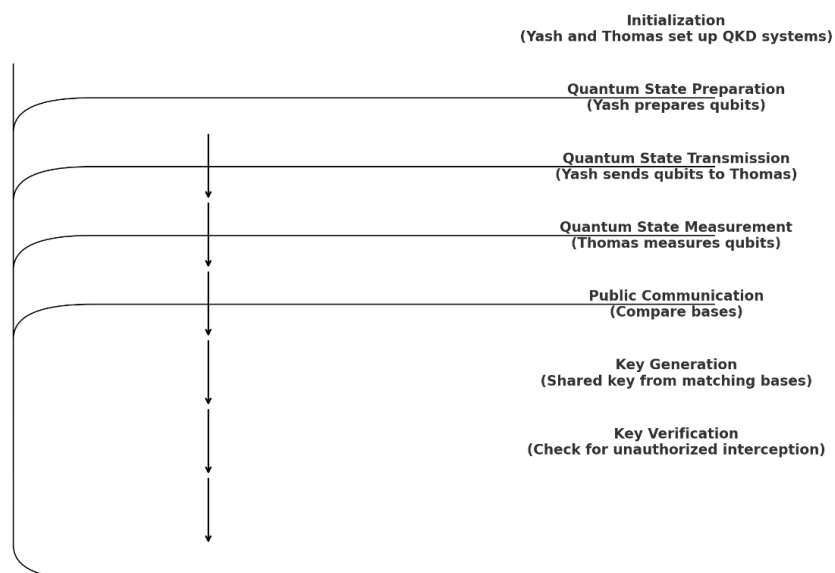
Initialization
(Yash and Thomas set up QKD systems)

Quantum State Preparation
(Yash prepares qubits)

Quantum State Transmission
(Yash sends qubits to Thomas)

Quantum State Measurement
(Thomas measures qubits)

Public Communication
(Compare bases)

Key Generation
(Shared key from matching bases)

Key Verification
(Check for unauthorized interception)